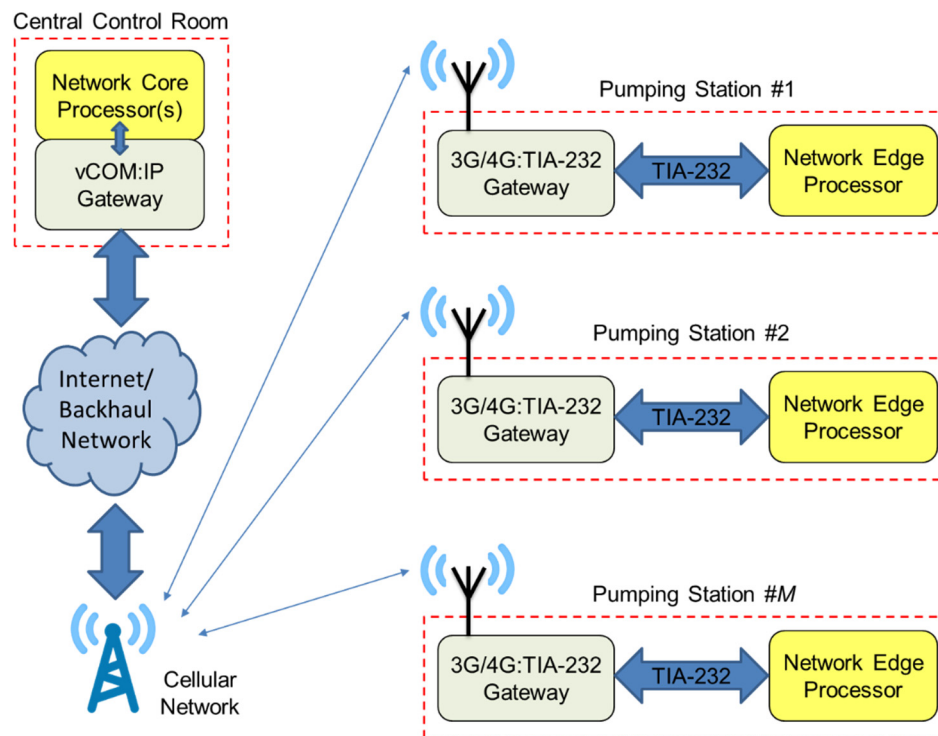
Central Control Room

Network Core Processor(s)

vCOM:IP Gateway

Internet/ Backhaul Network

Cellular Network

Pumping Station #1

3G/4G:TIA-232 Gateway

TIA-232

Network Edge Processor

Pumping Station #2

3G/4G:TIA-232 Gateway

TIA-232

Network Edge Processor

Pumping Station #*M*

3G/4G:TIA-232 Gateway

TIA-232

Network Edge Processor